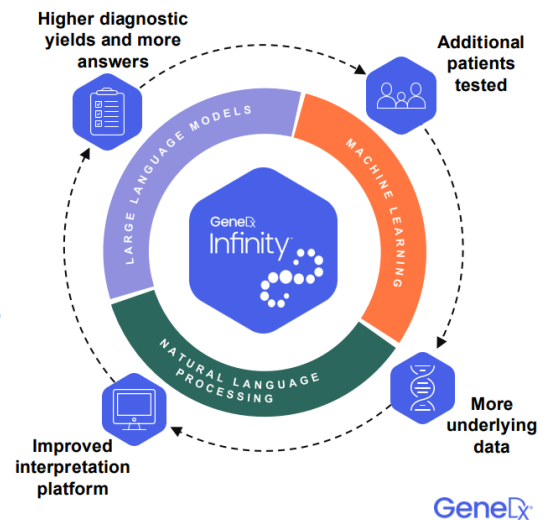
Higher diagnostic yields and more answers

Additional patients tested

LARGE LANGUAGE MODELS

MACHINE LEARNING

GeneDx
Infinity

NATURAL LANGUAGE PROCESSING

More underlying data

Improved interpretation platform

GeneDx